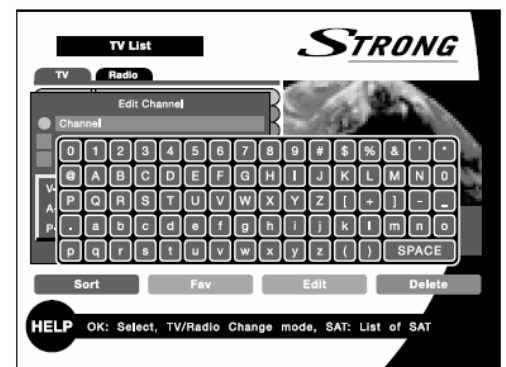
TV List

STRONG

TV Radio

Edit Channel

Channel

V
A
P

| 0 | 1 | 2 | 3 | 4 | 5 | 6 | 7 | 8 | 9 | # | $ | % | & | ' | * |
|---|---|---|---|---|---|---|---|---|---|---|---|---|---|---|---|
| @ | A | B | C | D | E | F | G | H | I | J | K | L | M | N | O |
| P | Q | R | S | T | U | V | W | X | Y | Z | [ | + | ] | - | _ |
| . | a | b | c | d | e | f | g | h | i | j | k | l | m | n | o |
| p | q | r | s | t | u | v | w | x | y | z | ( | ) | SPACE | | |

Sort Fav Edit Delete

HELP OK: Select, TV/Radio Change mode, SAT: List of SAT